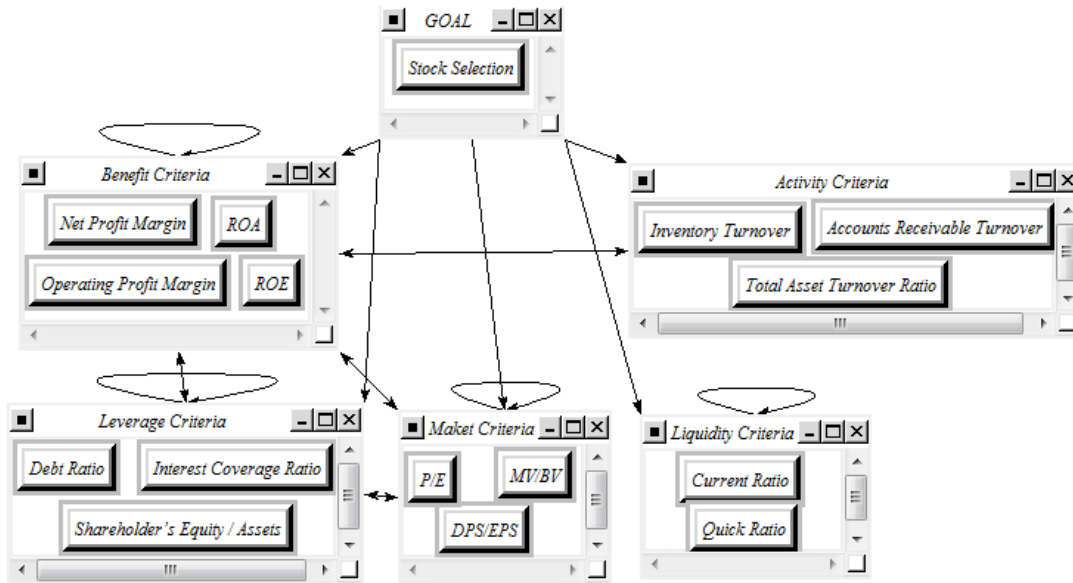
GOAL

Stock Selection

Benefit Criteria

Net Profit Margin

ROA

Operating Profit Margin

ROE

Activity Criteria

Inventory Turnover

Accounts Receivable Turnover

Total Asset Turnover Ratio

Leverage Criteria

Debt Ratio

Interest Coverage Ratio

Shareholder's Equity / Assets

Maket Criteria

P/E

MV/BV

DPS/EPS

Liquidity Criteria

Current Ratio

Quick Ratio